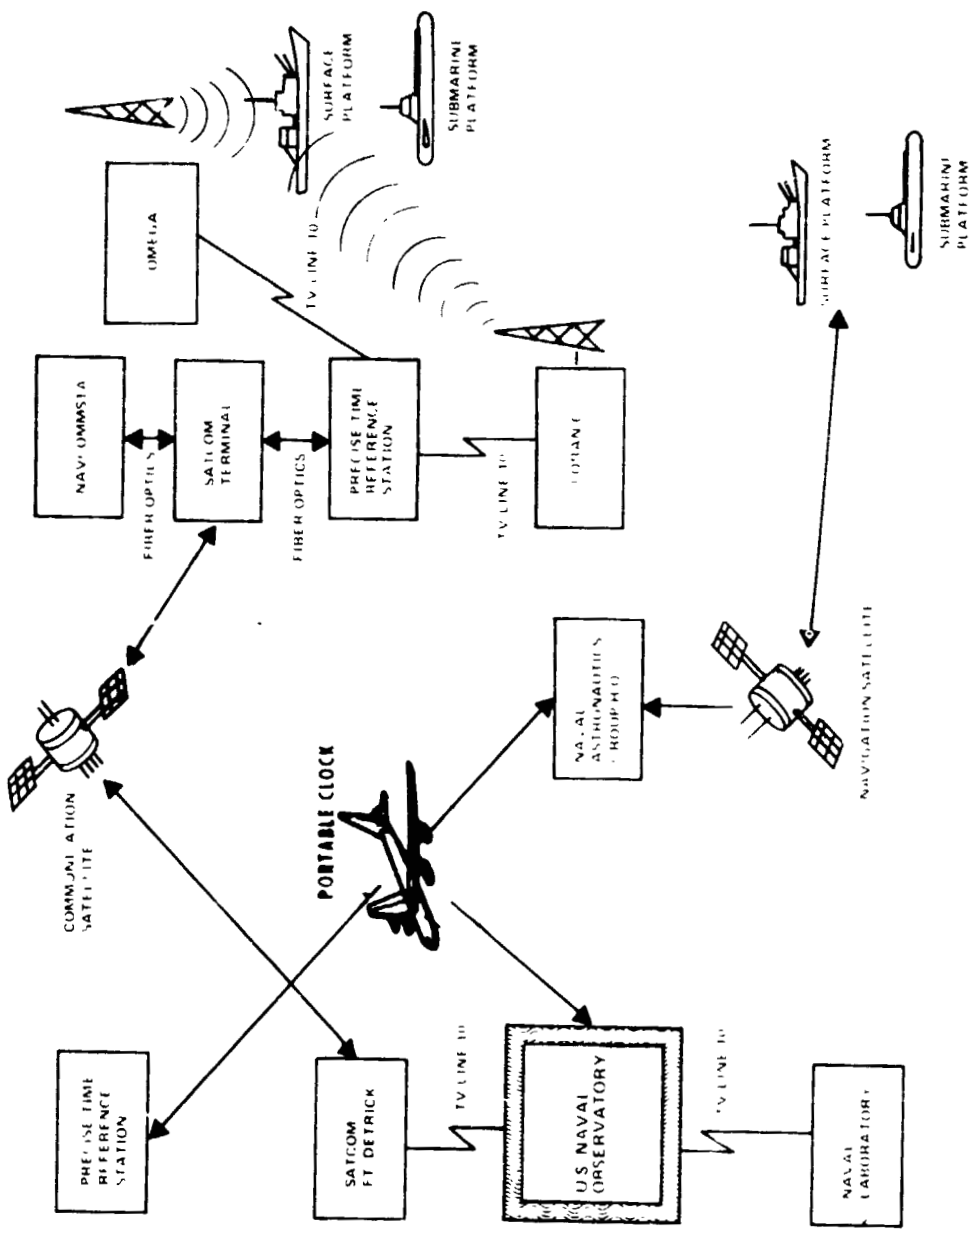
SURFACE PLATFORM

SUBMARINE PLATFORM

OMEGA

TV LINE 10

NAVCOMMSTA

SATCOM TERMINAL

FIBER OPTICS

FIBER OPTICS

PRECISE TIME REFERENCE STATION

TV LINE 10

LORAN

SURFACE PLATFORM

SUBMARINE PLATFORM

COMMUNICATION SATELLITE

PORTABLE CLOCK

NAVAL ASTRONAUTICS GROUP HQ

NAVIGATION SATELLITE

PRECISE TIME REFERENCE STATION

SATCOM FT DETRICK

TV LINE 10

U.S. NAVAL OBSERVATORY

TV LINE 10

NAVAL LABORATORY